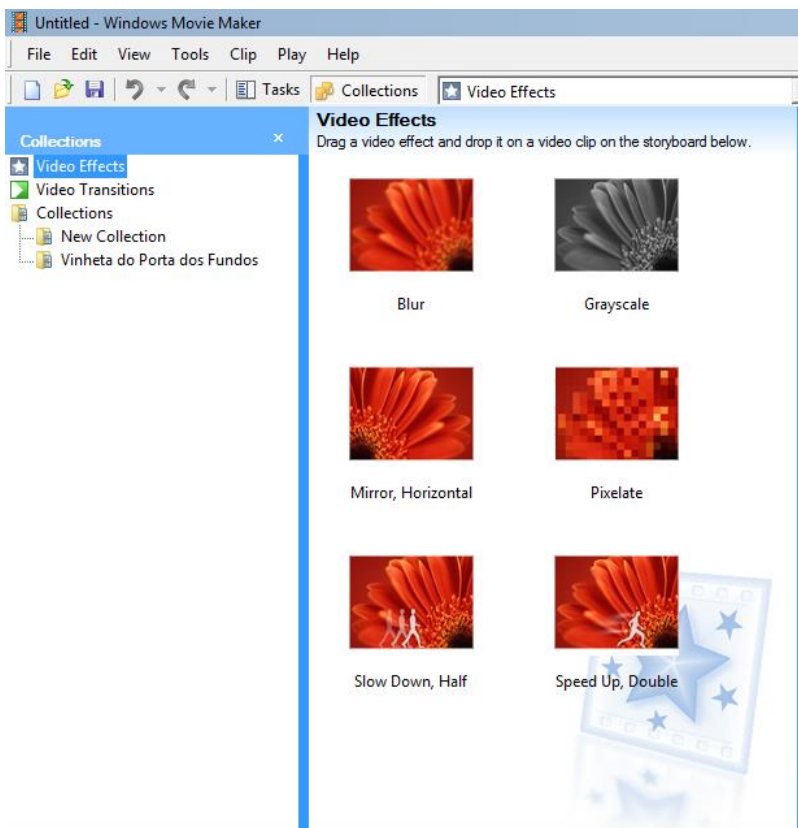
Untitled - Windows Movie Maker

File Edit View Tools Clip Play Help

Tasks Collections Video Effects

Collections ×

Video Effects
Video Transitions
Collections
New Collection
Vinheta do Porta dos Fundos

Video Effects
Drag a video effect and drop it on a video clip on the storyboard below.

Blur

Grayscale

Mirror, Horizontal

Pixelate

Slow Down, Half

Speed Up, Double